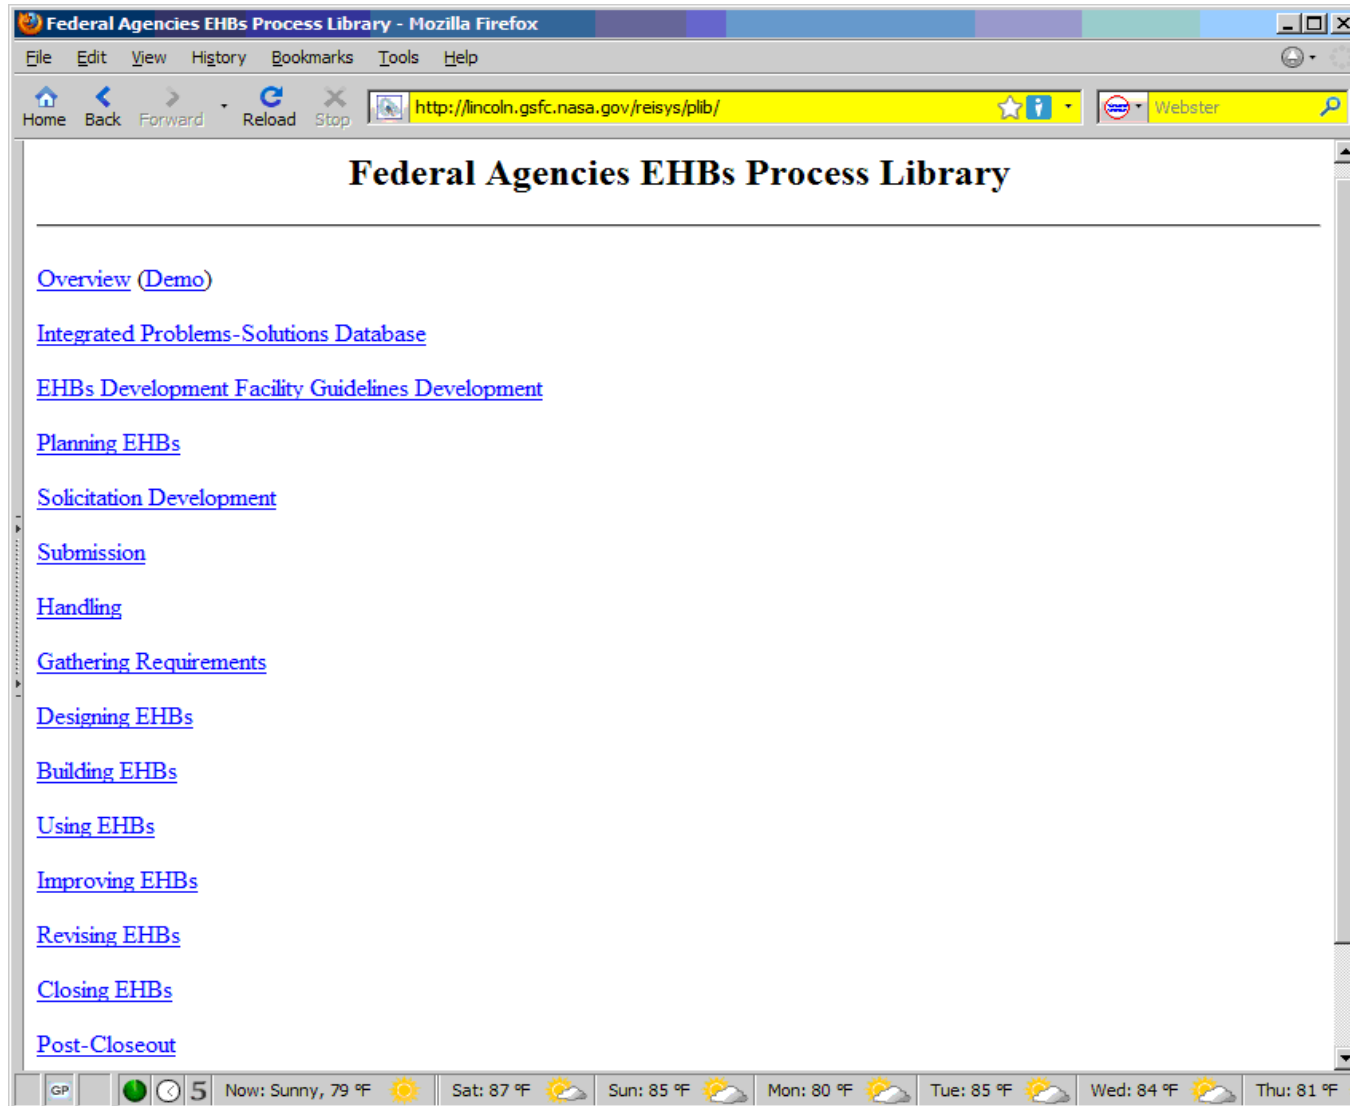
Federal Agencies EHBs Process Library - Mozilla Firefox

File Edit View History Bookmarks Tools Help

Home Back Forward Reload Stop http://lincoln.gsfc.nasa.gov/reisys/plib/ Webster

Federal Agencies EHBs Process Library

Overview (Demo)

Integrated Problems-Solutions Database

EHBs Development Facility Guidelines Development

Planning EHBs

Solicitation Development

Submission

Handling

Gathering Requirements

Designing EHBs

Building EHBs

Using EHBs

Improving EHBs

Revising EHBs

Closing EHBs

Post-Closeout

GP 5 Now: Sunny, 79 °F Sat: 87 °F Sun: 85 °F Mon: 80 °F Tue: 85 °F Wed: 84 °F Thu: 81 °F